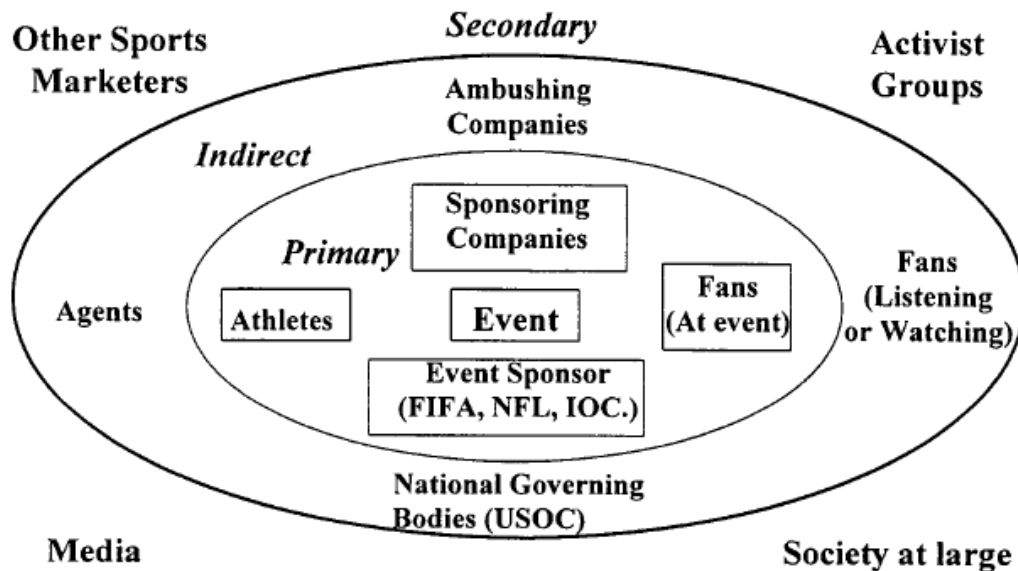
Secondary

Other Sports Marketers

Activist Groups

Ambushing Companies

Indirect

Sponsoring Companies

Primary

Fans (Listening or Watching)

Agents

Athletes

Event

Fans (At event)

Event Sponsor (FIFA, NFL, IOC.)

National Governing Bodies (USOC)

Media

Society at large